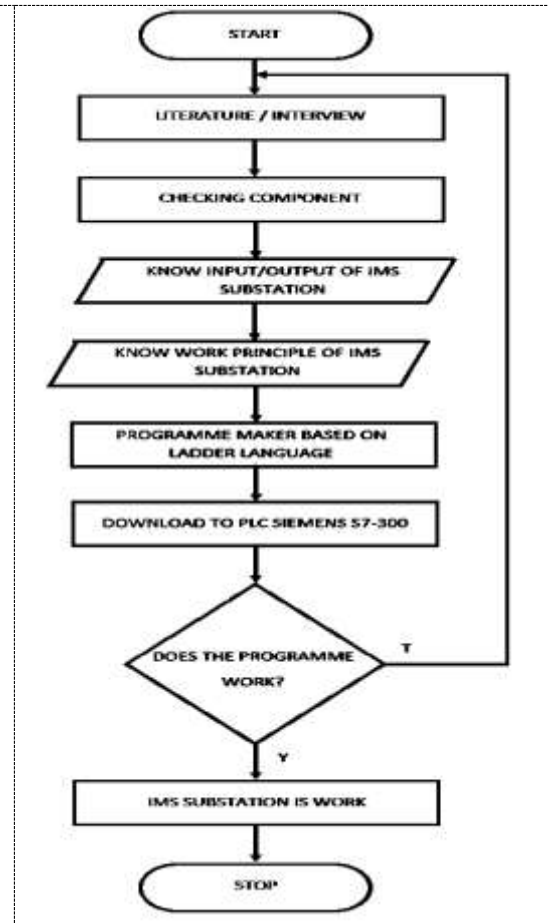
START

LITERATURE / INTERVIEW

CHECKING COMPONENT

KNOW INPUT/OUTPUT OF IMS SUBSTATION

KNOW WORK PRINCIPLE OF IMS SUBSTATION

PROGRAMME MAKER BASED ON LADDER LANGUAGE

DOWNLOAD TO PLC SIEMENS S7-300

DOES THE PROGRAMME WORK?

T

Y

IMS SUBSTATION IS WORK

STOP